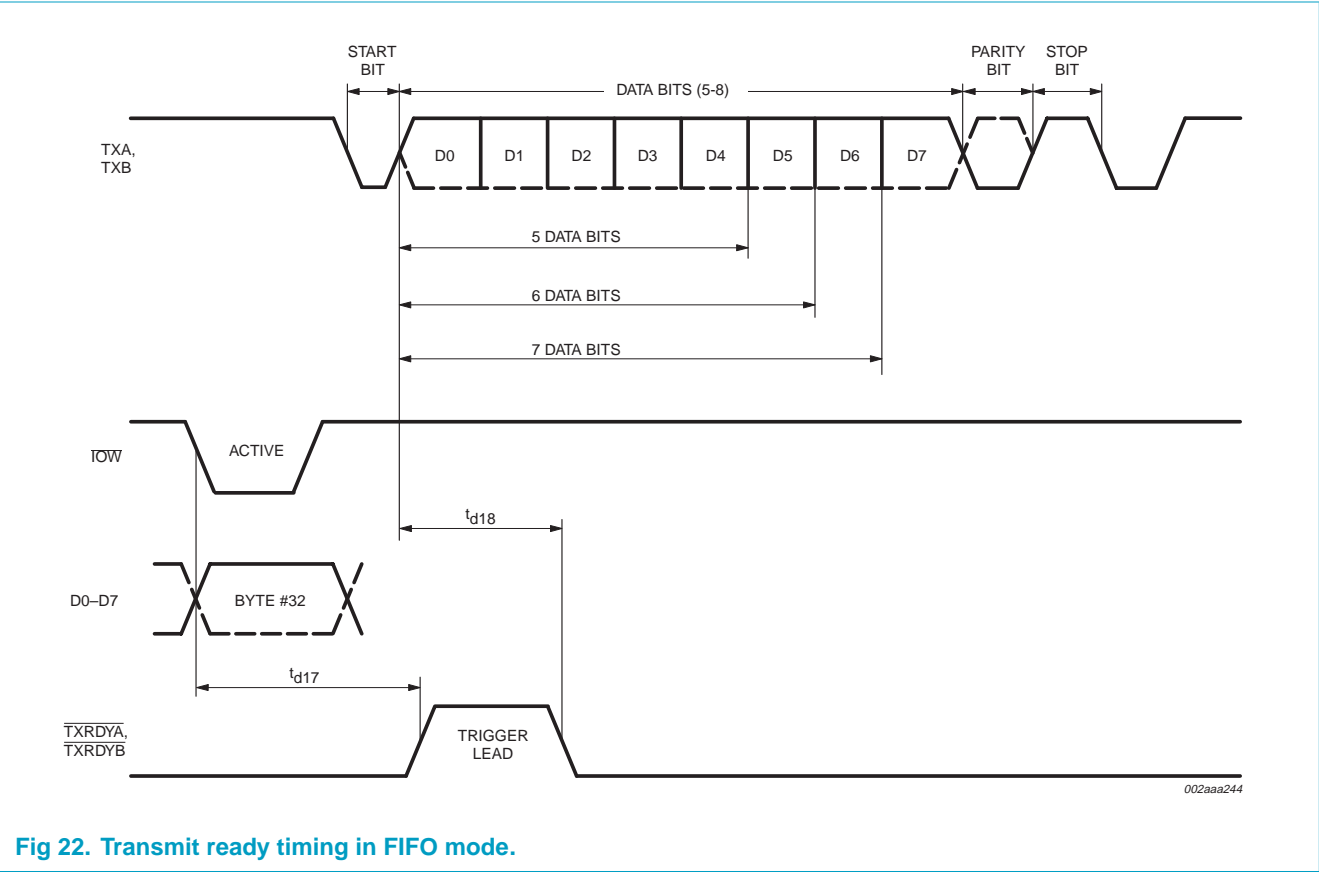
START BIT

DATA BITS (5-8)

PARITY BIT

STOP BIT

TXA, TXB

D0 D1 D2 D3 D4 D5 D6 D7

5 DATA BITS

6 DATA BITS

7 DATA BITS

$\overline{IOW}$

ACTIVE

$t_{d18}$

D0–D7

BYTE #32

$t_{d17}$

$\overline{TXRDYA}$, $\overline{TXRDYB}$

TRIGGER LEAD

002aaa244

Fig 22. Transmit ready timing in FIFO mode.